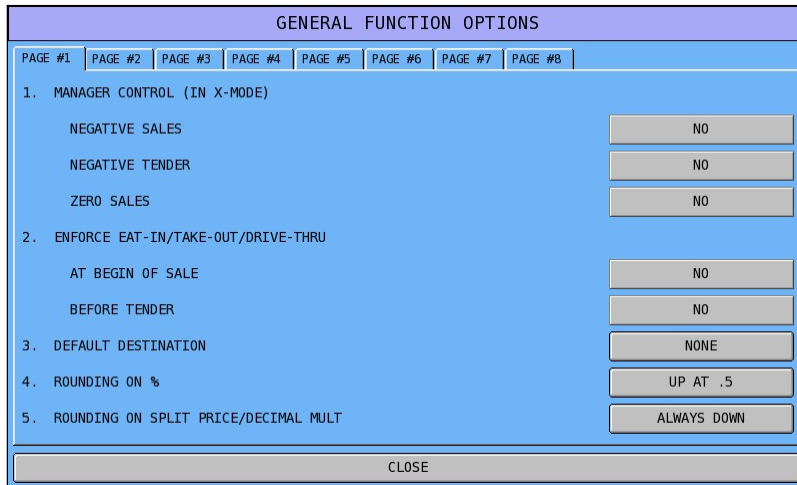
GENERAL FUNCTION OPTIONS

PAGE #1 | PAGE #2 | PAGE #3 | PAGE #4 | PAGE #5 | PAGE #6 | PAGE #7 | PAGE #8

1. MANAGER CONTROL (IN X-MODE)

NEGATIVE SALES NO

NEGATIVE TENDER NO

ZERO SALES NO

2. ENFORCE EAT-IN/TAKE-OUT/DRIVE-THRU

AT BEGIN OF SALE NO

BEFORE TENDER NO

3. DEFAULT DESTINATION NONE

4. ROUNDING ON % UP AT .5

5. ROUNDING ON SPLIT PRICE/DECIMAL MULT ALWAYS DOWN

CLOSE